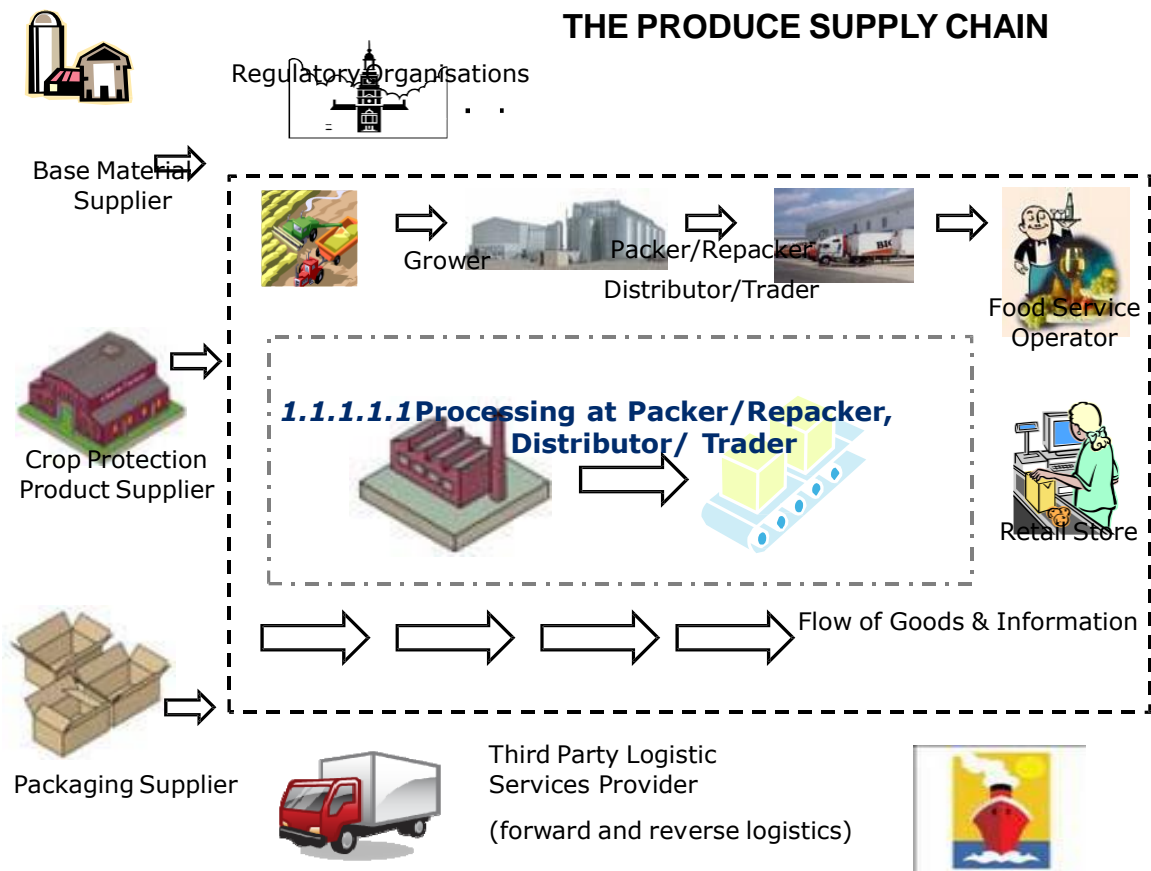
THE PRODUCE SUPPLY CHAIN

Regulatory Organisations

Base Material Supplier

Grower

Packer/Repacker

Distributor/Trader

Food Service Operator

Crop Protection Product Supplier

1.1.1.1.1 Processing at Packer/Repacker, Distributor/ Trader

Retail Store

Flow of Goods & Information

Packaging Supplier

Third Party Logistic Services Provider

(forward and reverse logistics)